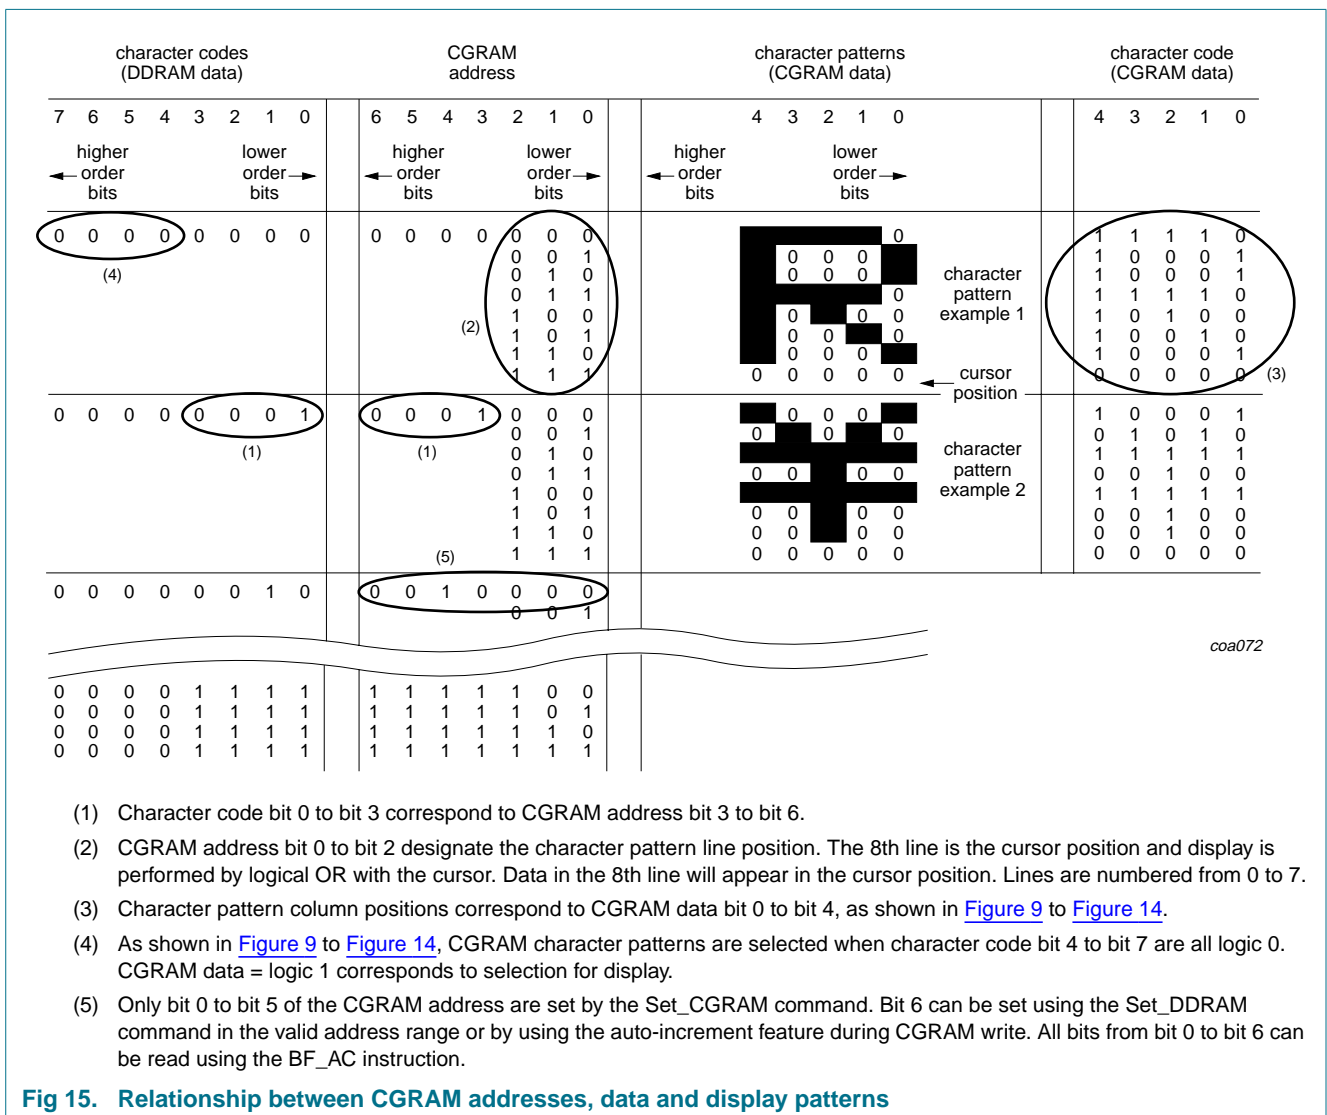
| character codes (DDRAM data) | CGRAM address | character patterns (CGRAM data) | character code (CGRAM data) |
|---|---|---|---|
| 7 6 5 4 3 2 1 0 | 6 5 4 3 2 1 0 | 4 3 2 1 0 | 4 3 2 1 0 |
| higher order bits / lower order bits | higher order bits / lower order bits | higher order bits / lower order bits | |
| 0 0 0 0 0 0 0 0 (4) | 0 0 0 0 0 0 0<br>0 0 1<br>0 1 0<br>0 1 1<br>1 0 0<br>1 0 1<br>1 1 0<br>1 1 1 (2) | 0<br>0 0 0<br>0 0 0<br>0<br>0 0<br>0 0 0<br>0 0 0<br>0 0 0 0 0 — cursor position<br>character pattern example 1 | 1 1 1 1 0<br>1 0 0 0 1<br>1 0 0 0 1<br>1 1 1 1 0<br>1 0 1 0 0<br>1 0 0 1 0<br>1 0 0 0 1<br>0 0 0 0 0 (3) |
| 0 0 0 0 0 0 0 1 (1) | 0 0 0 1 0 0 0 (1)<br>0 0 1<br>0 1 0<br>0 1 1<br>1 0 0<br>1 0 1<br>1 1 0<br>1 1 1 | 0 0 0<br>0 0 0<br><br>0 0 0 0<br><br>0 0 0 0<br>0 0 0 0<br>0 0 0 0 0<br>character pattern example 2 | 1 0 0 0 1<br>0 1 0 1 0<br>1 1 1 1 1<br>0 0 1 0 0<br>1 1 1 1 1<br>0 0 1 0 0<br>0 0 1 0 0<br>0 0 0 0 0 |
| 0 0 0 0 0 0 1 0 | (5) 0 0 1 0 0 0 0<br>0 0 1 | | |
| 0 0 0 0 1 1 1 1<br>0 0 0 0 1 1 1 1<br>0 0 0 0 1 1 1 1<br>0 0 0 0 1 1 1 1 | 1 1 1 1 1 0 0<br>1 1 1 1 1 0 1<br>1 1 1 1 1 1 0<br>1 1 1 1 1 1 1 | | |

coa072

(1) Character code bit 0 to bit 3 correspond to CGRAM address bit 3 to bit 6.

(2) CGRAM address bit 0 to bit 2 designate the character pattern line position. The 8th line is the cursor position and display is performed by logical OR with the cursor. Data in the 8th line will appear in the cursor position. Lines are numbered from 0 to 7.

(3) Character pattern column positions correspond to CGRAM data bit 0 to bit 4, as shown in Figure 9 to Figure 14.

(4) As shown in Figure 9 to Figure 14, CGRAM character patterns are selected when character code bit 4 to bit 7 are all logic 0. CGRAM data = logic 1 corresponds to selection for display.

(5) Only bit 0 to bit 5 of the CGRAM address are set by the Set_CGRAM command. Bit 6 can be set using the Set_DDRAM command in the valid address range or by using the auto-increment feature during CGRAM write. All bits from bit 0 to bit 6 can be read using the BF_AC instruction.

Fig 15. Relationship between CGRAM addresses, data and display patterns